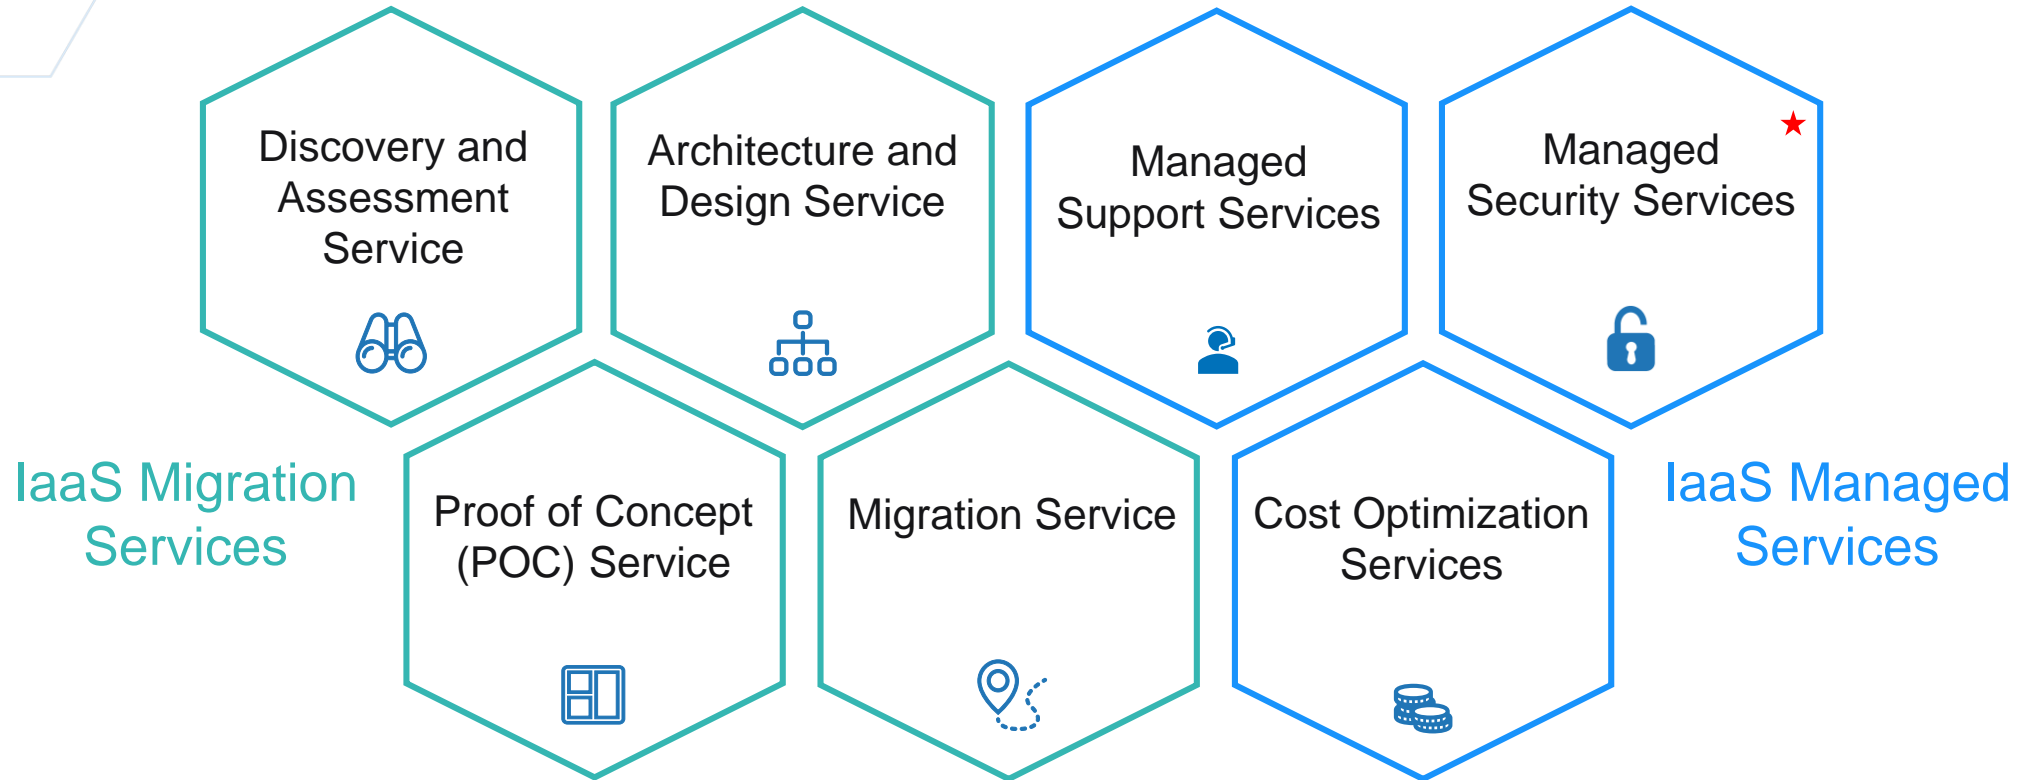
Discovery and Assessment Service

Architecture and Design Service

Managed Support Services

Managed Security Services

IaaS Migration Services

Proof of Concept (POC) Service

Migration Service

Cost Optimization Services

IaaS Managed Services